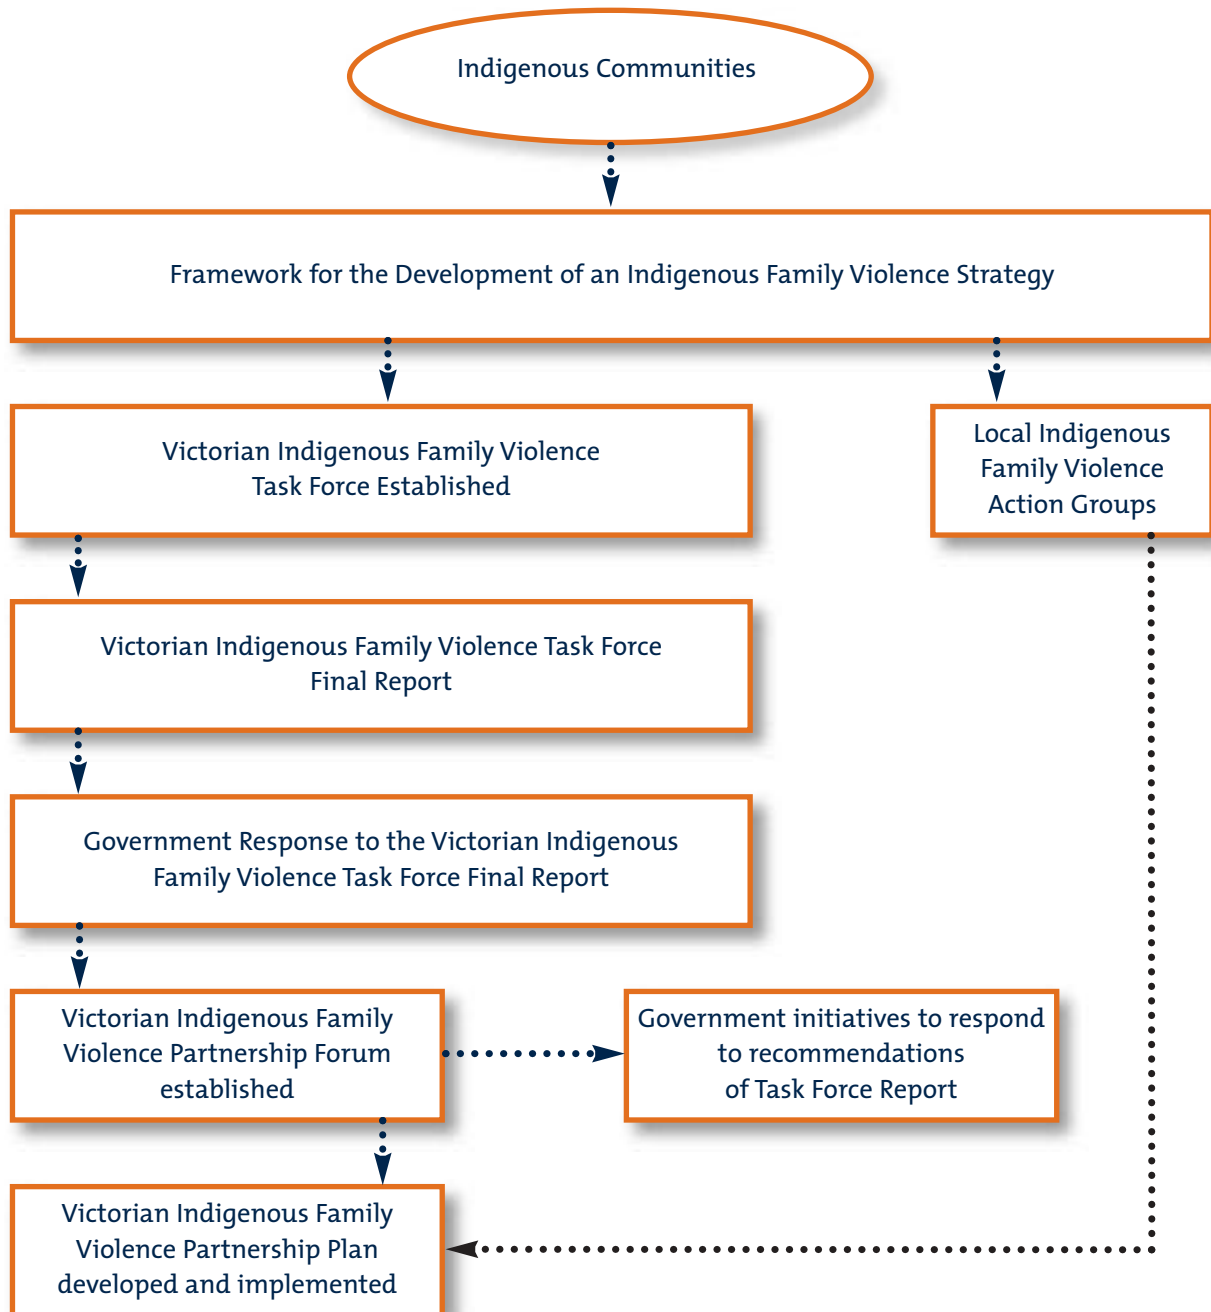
Indigenous Communities

Framework for the Development of an Indigenous Family Violence Strategy

Victorian Indigenous Family Violence Task Force Established

Local Indigenous Family Violence Action Groups

Victorian Indigenous Family Violence Task Force Final Report

Government Response to the Victorian Indigenous Family Violence Task Force Final Report

Victorian Indigenous Family Violence Partnership Forum established

Government initiatives to respond to recommendations of Task Force Report

Victorian Indigenous Family Violence Partnership Plan developed and implemented